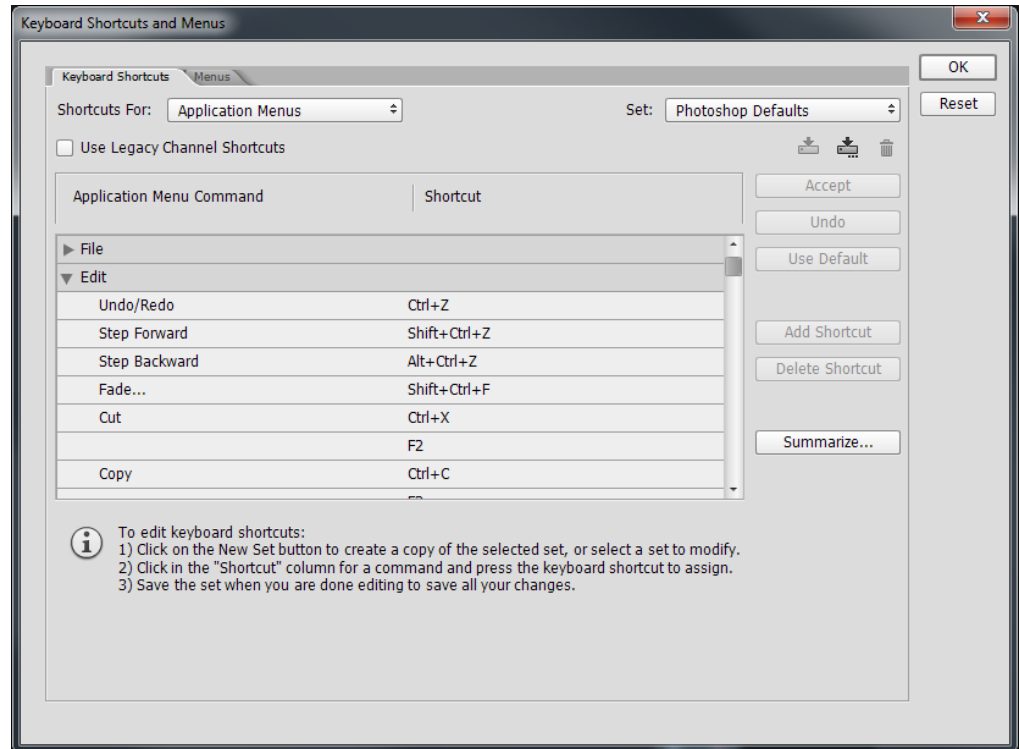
Keyboard Shortcuts and Menus

Keyboard Shortcuts | Menus

Shortcuts For: Application Menus

Set: Photoshop Defaults

OK

Reset

Use Legacy Channel Shortcuts

| Application Menu Command | Shortcut |
|---|---|
| ▶ File | |
| ▼ Edit | |
| Undo/Redo | Ctrl+Z |
| Step Forward | Shift+Ctrl+Z |
| Step Backward | Alt+Ctrl+Z |
| Fade... | Shift+Ctrl+F |
| Cut | Ctrl+X |
| | F2 |
| Copy | Ctrl+C |
| | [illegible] |

Accept

Undo

Use Default

Add Shortcut

Delete Shortcut

Summarize...

To edit keyboard shortcuts:
1) Click on the New Set button to create a copy of the selected set, or select a set to modify.
2) Click in the "Shortcut" column for a command and press the keyboard shortcut to assign.
3) Save the set when you are done editing to save all your changes.